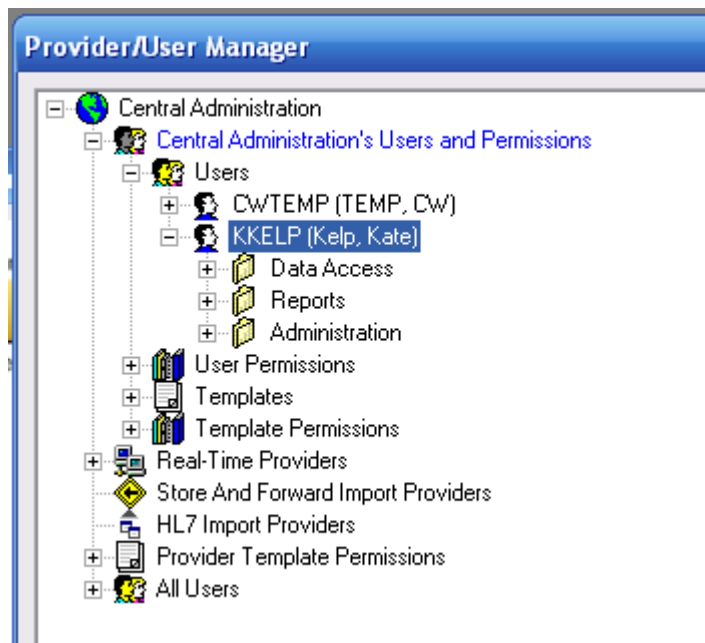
Provider/User Manager

Central Administration
Central Administration's Users and Permissions
Users
CWTEMP (TEMP, CW)
KKELP (Kelp, Kate)
Data Access
Reports
Administration
User Permissions
Templates
Template Permissions
Real-Time Providers
Store And Forward Import Providers
HL7 Import Providers
Provider Template Permissions
All Users